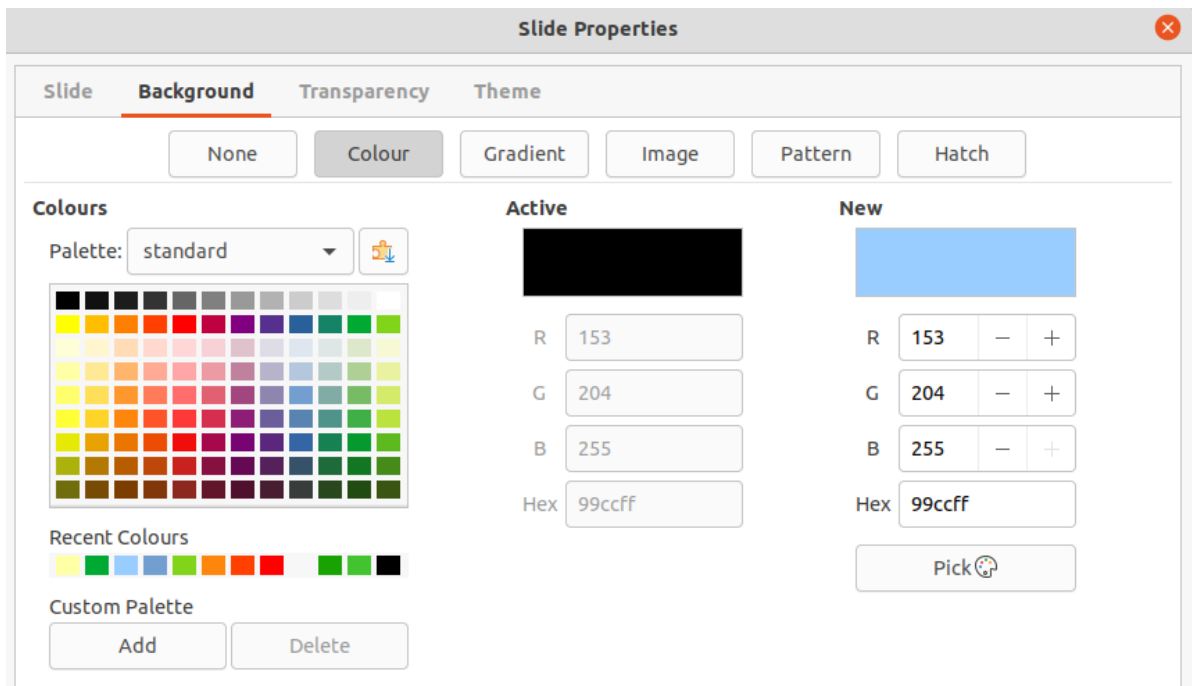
Slide Properties

Slide Background Transparency Theme

None Colour Gradient Image Pattern Hatch

Colours

Palette: standard

Recent Colours

Custom Palette

Add Delete

Active

R 153

G 204

B 255

Hex 99ccff

New

R 153 − +

G 204 − +

B 255 − +

Hex 99ccff

Pick